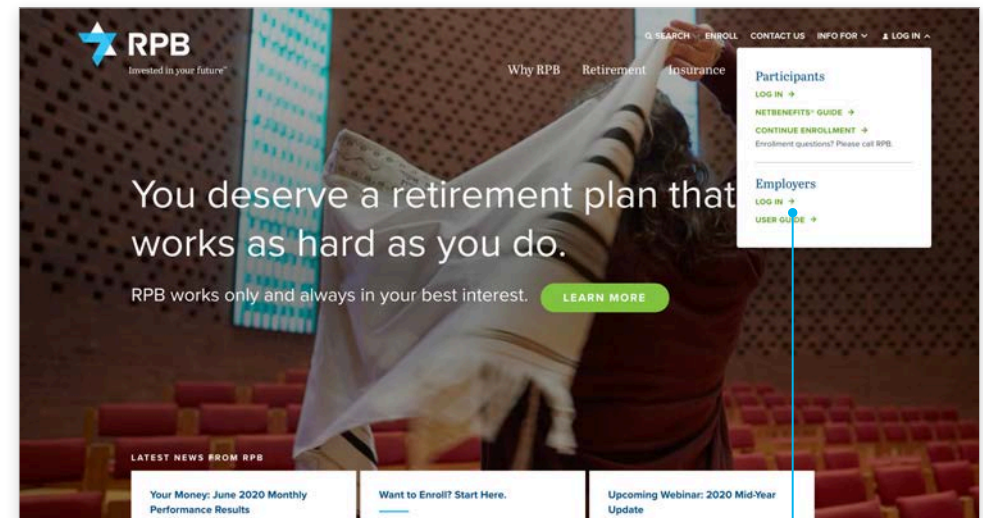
RPB
Invested in your future™

SEARCH ENROLL CONTACT US INFO FOR LOG IN

Why RPB Retirement Insurance

Participants
LOG IN →
NETBENEFITS® GUIDE →
CONTINUE ENROLLMENT →
Enrollment questions? Please call RPB.

Employers
LOG IN →
USER GUIDE →

You deserve a retirement plan that works as hard as you do.

RPB works only and always in your best interest.

LEARN MORE

LATEST NEWS FROM RPB

Your Money: June 2020 Monthly Performance Results

Want to Enroll? Start Here.

Upcoming Webinar: 2020 Mid-Year Update